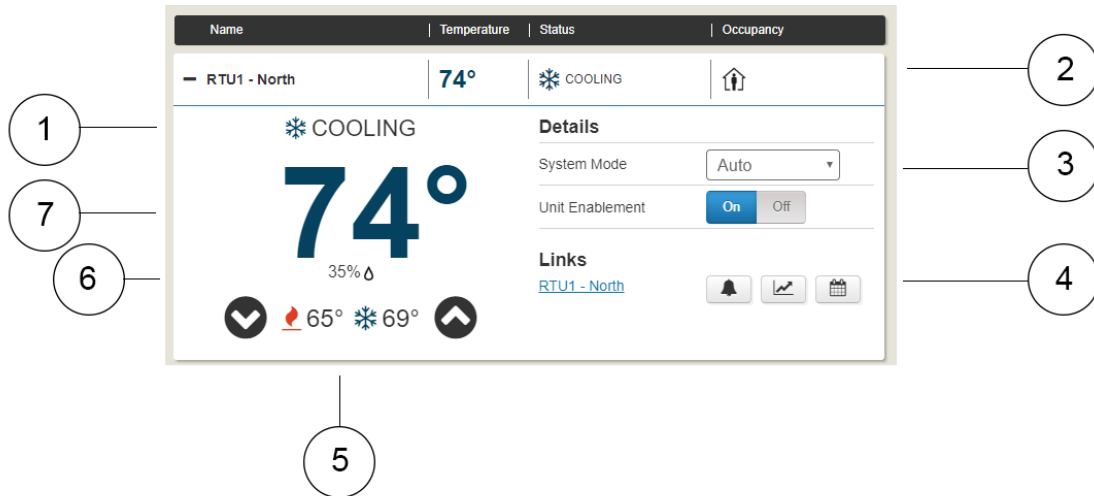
| Name | Temperature | Status | Occupancy |
|---|---|---|---|
| — RTU1 - North | 74° | ❄ COOLING | |

❄ COOLING

74°

35%

65° ❄ 69°

Details

System Mode Auto

Unit Enablement On Off

Links

RTU1 - North

1

2

3

4

5

6

7